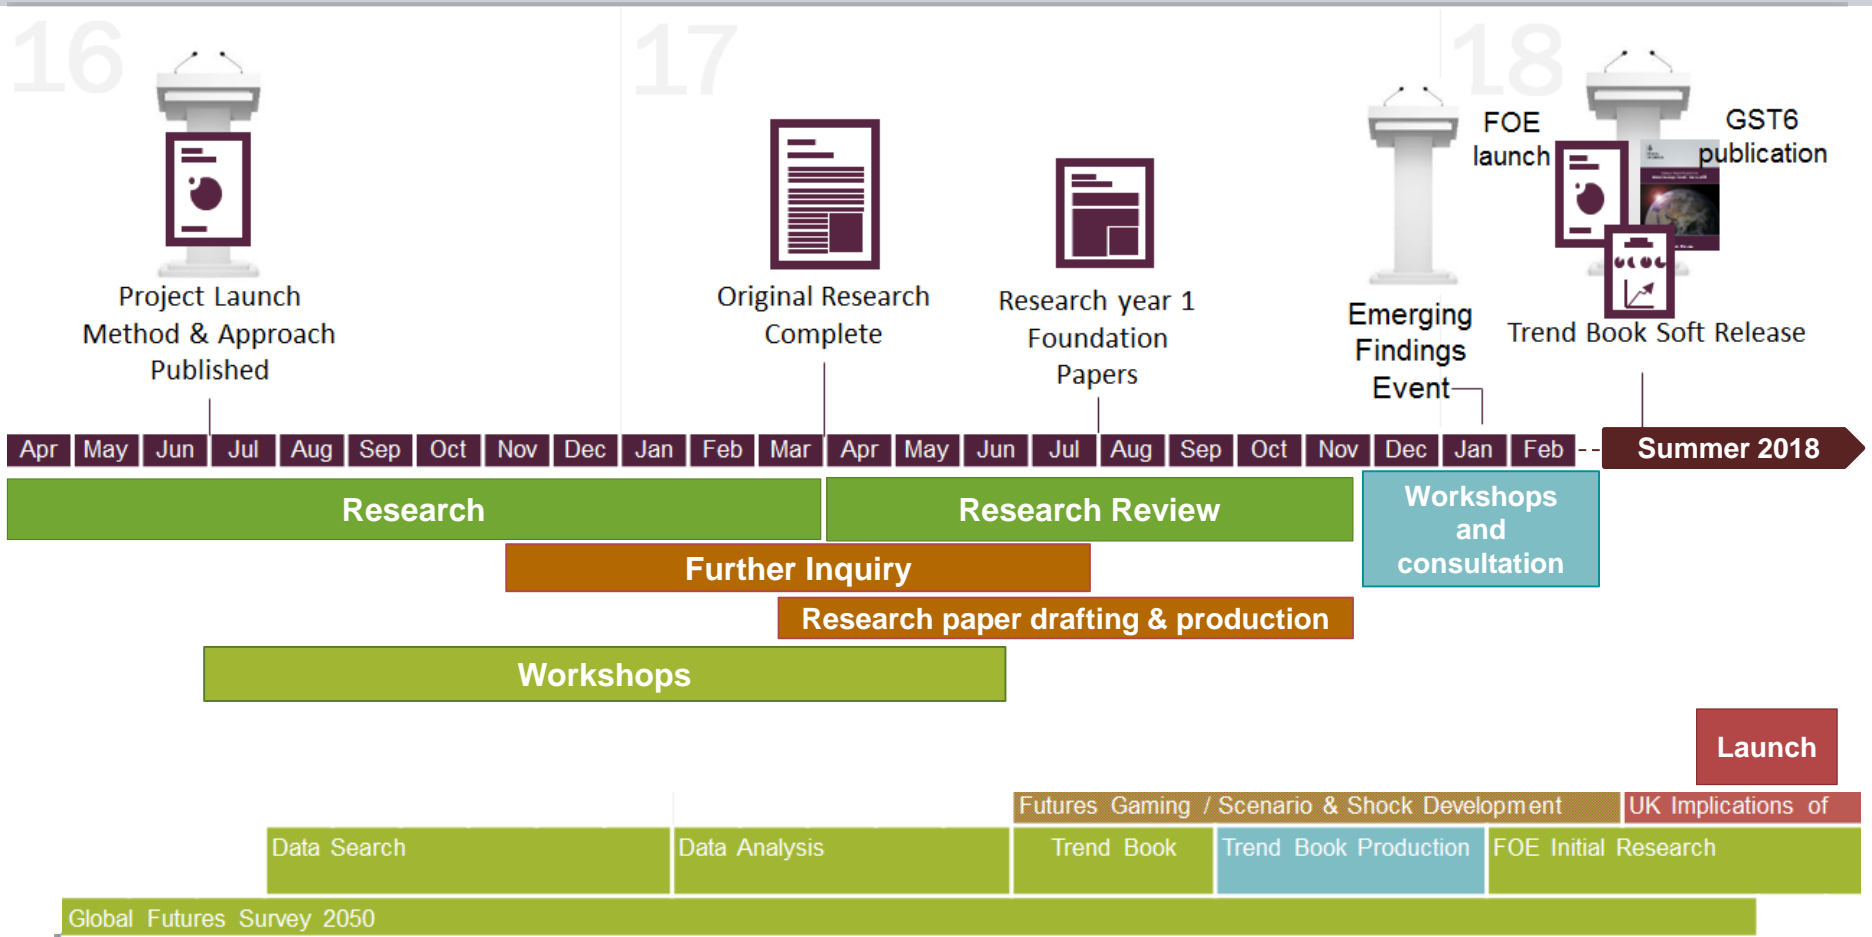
16

17

18

Project Launch
Method & Approach
Published

Original Research
Complete

Research year 1
Foundation
Papers

Emerging
Findings
Event

FOE
launch

GST6
publication

Trend Book Soft Release

| Apr | May | Jun | Jul | Aug | Sep | Oct | Nov | Dec | Jan | Feb | Mar | Apr | May | Jun | Jul | Aug | Sep | Oct | Nov | Dec | Jan | Feb | Summer 2018 |
|---|---|---|---|---|---|---|---|---|---|---|---|---|---|---|---|---|---|---|---|---|---|---|---|

Research

Research Review

Workshops
and
consultation

Further Inquiry

Research paper drafting & production

Workshops

Launch

Futures Gaming / Scenario & Shock Development

UK Implications of

Data Search

Data Analysis

Trend Book

Trend Book Production

FOE Initial Research

Global Futures Survey 2050